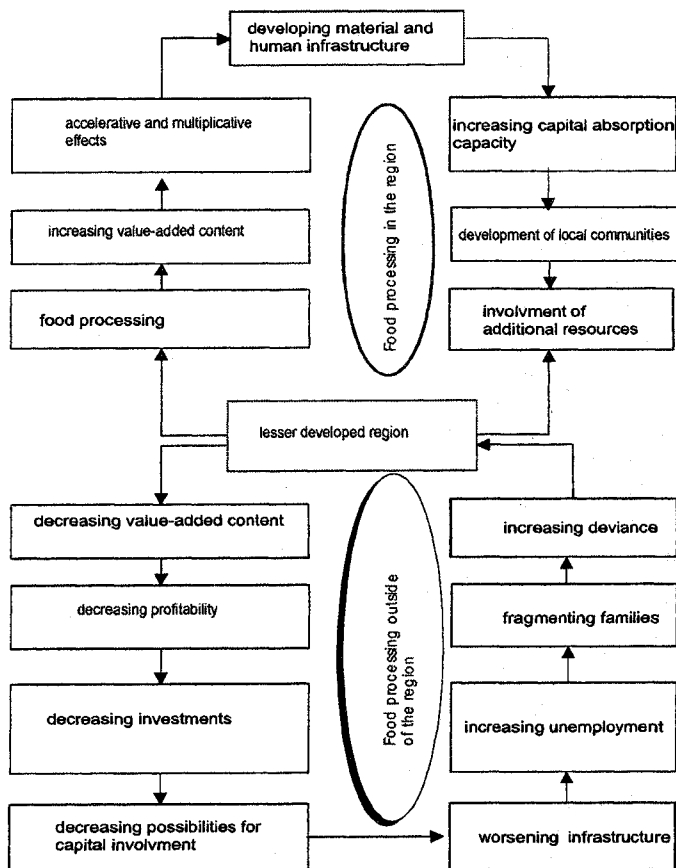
developing material and human infrastructure

accelerative and multiplicative effects

increasing capital absorption capacity

Food processing in the region

increasing value-added content

development of local communities

food processing

involvment of additional resources

lesser developed region

decreasing value-added content

increasing deviance

decreasing profitability

fragmenting families

Food processing outside of the region

decreasing investments

increasing unemployment

decreasing possibilities for capital involvment

worsening infrastructure